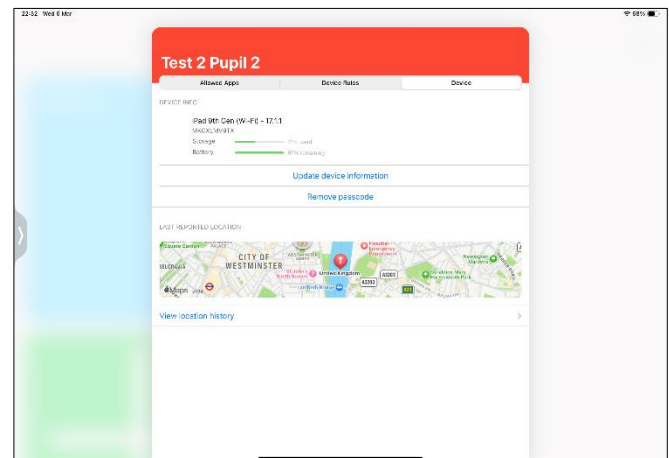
22:52 Wed 6 Mar

68%

Test 2 Pupil 2

Allowed Apps | Device Rules | Device

DEVICE INFO

iPad 9th Gen (Wi-Fi) - 17.1.1

MKCXLMV9TX

Storage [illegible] used

Battery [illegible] remaining

Update device information

Remove passcode

LAST REPORTED LOCATION

CITY OF WESTMINSTER

United Kingdom

A3203

A3202

Maps

View location history